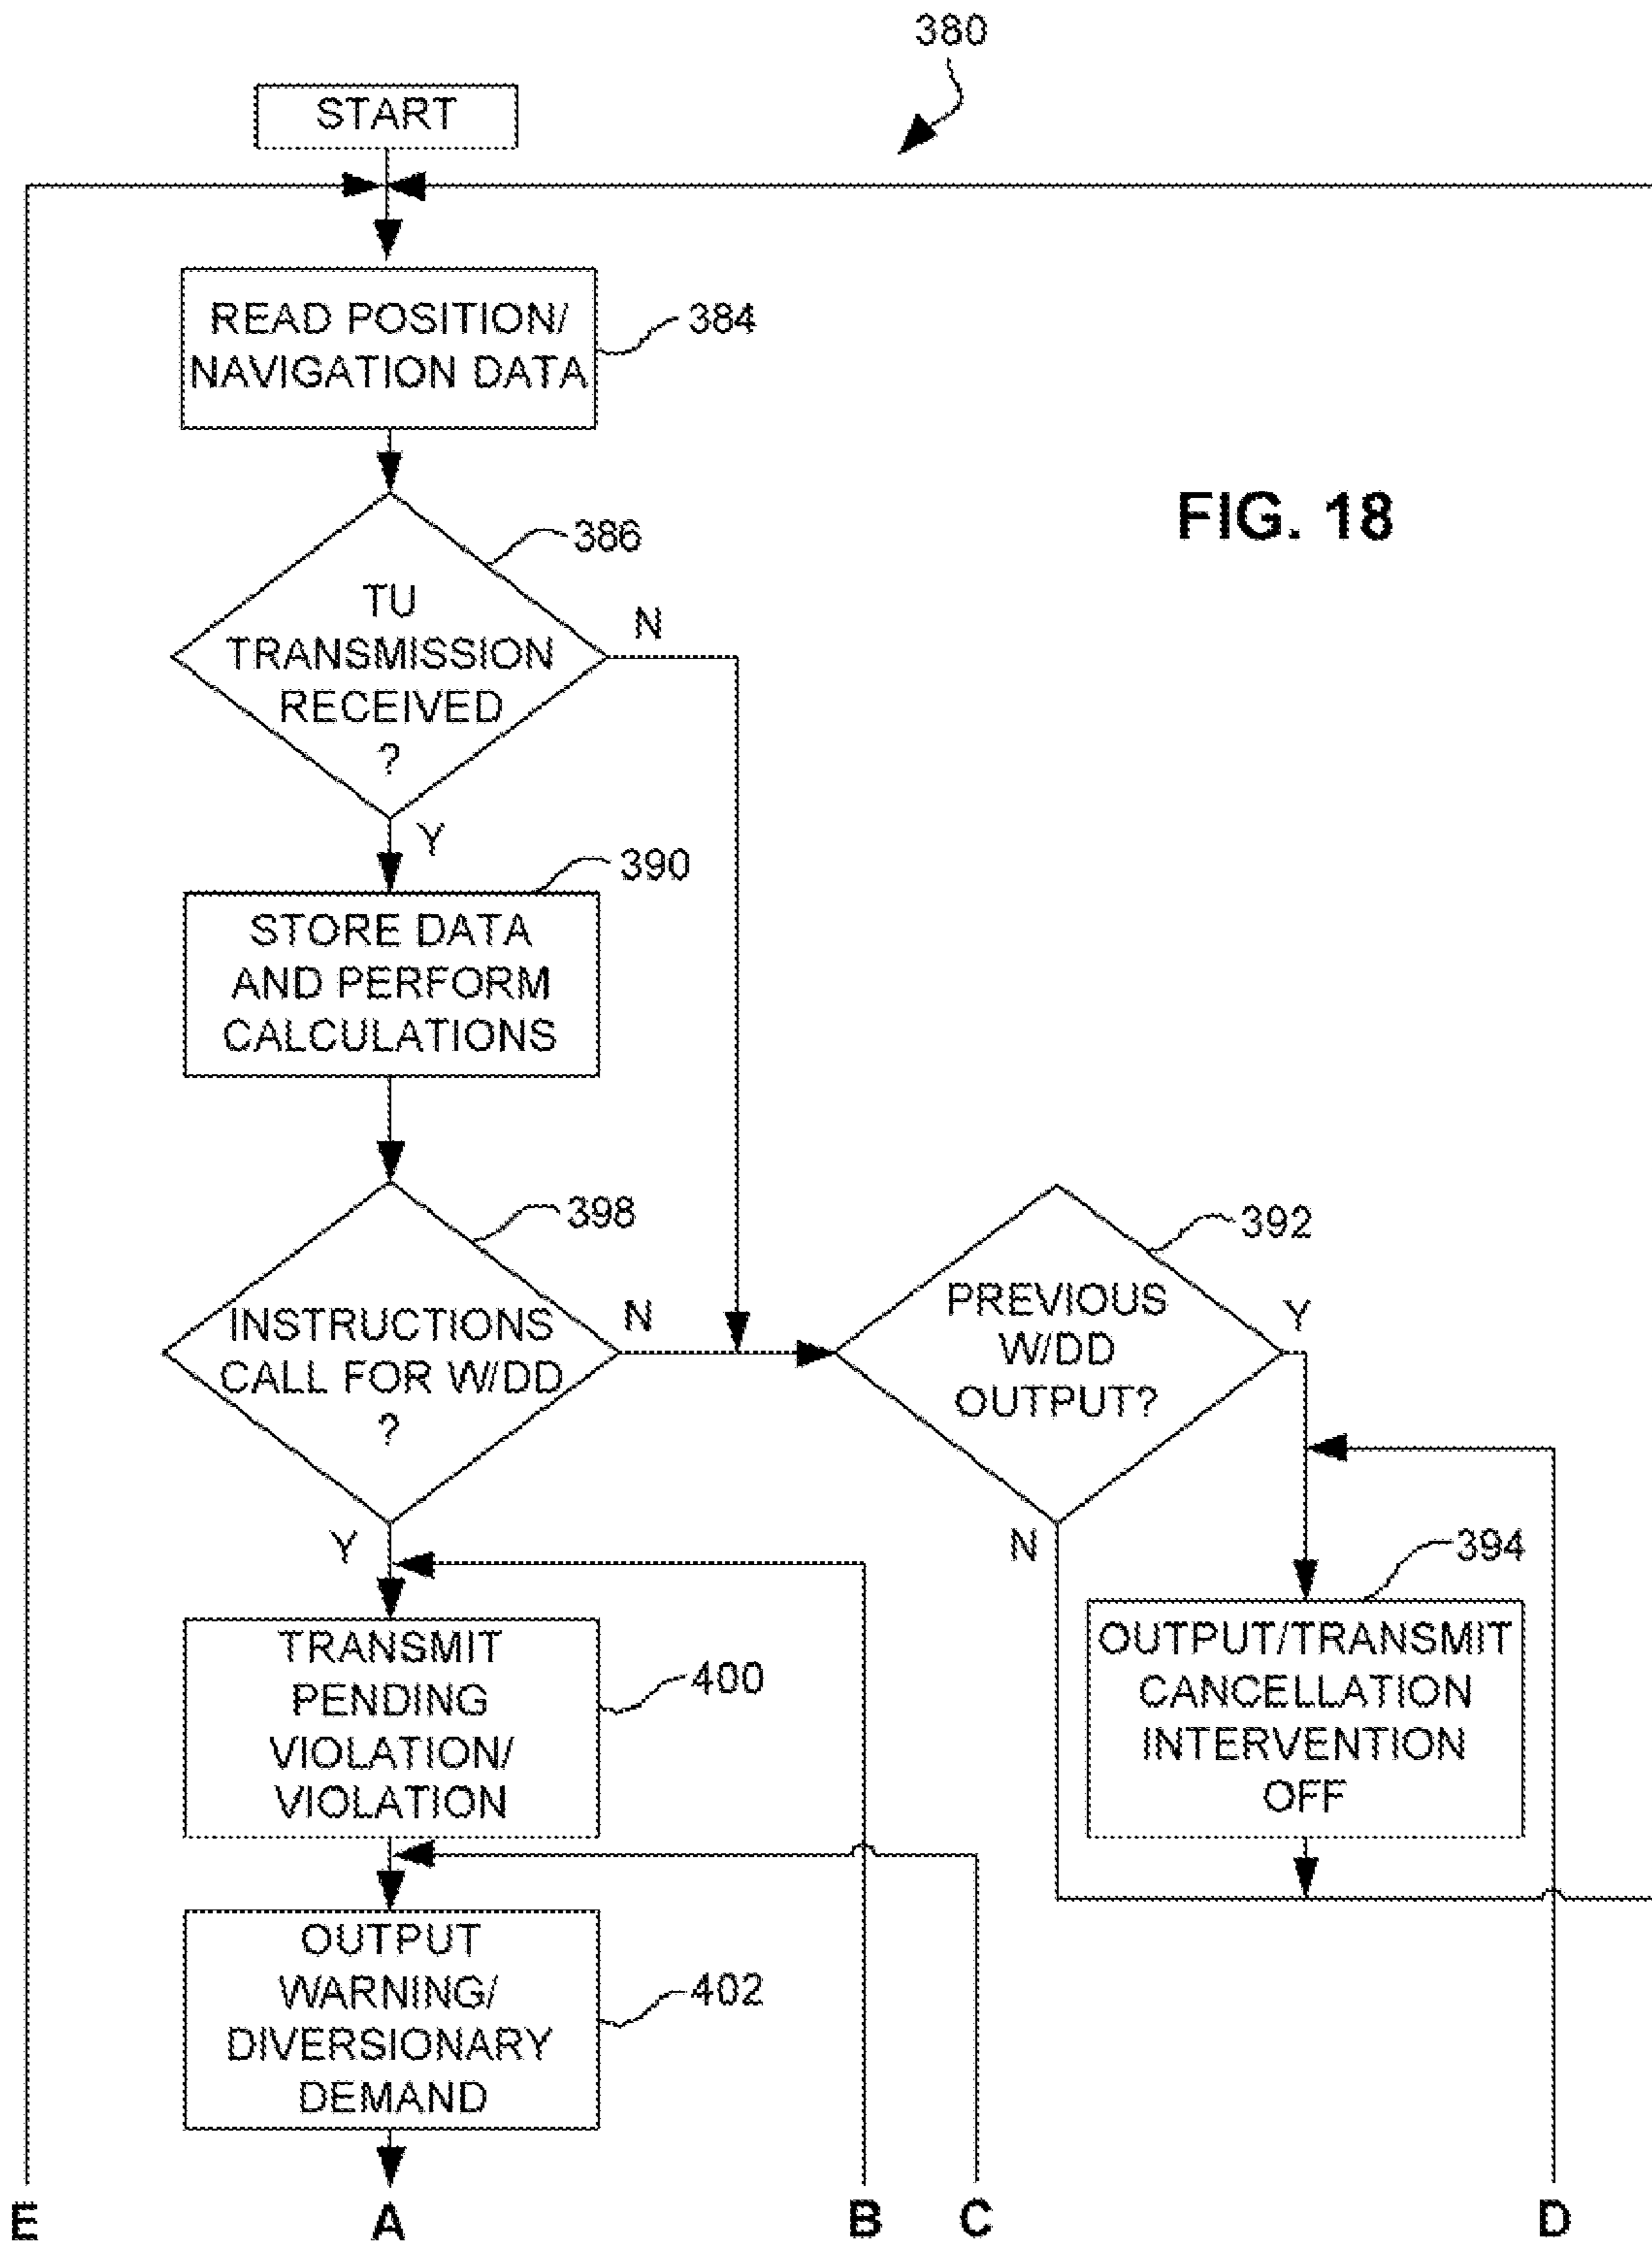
380

START

READ POSITION/ NAVIGATION DATA

384

FIG. 18

386

TU TRANSMISSION RECEIVED ?

N

Y

390

STORE DATA AND PERFORM CALCULATIONS

398

INSTRUCTIONS CALL FOR W/DD ?

N

392

PREVIOUS W/DD OUTPUT?

Y

Y

N

394

TRANSMIT PENDING VIOLATION/ VIOLATION

400

OUTPUT/TRANSMIT CANCELLATION INTERVENTION OFF

OUTPUT WARNING/ DIVERSIONARY DEMAND

402

E

A

B

C

D